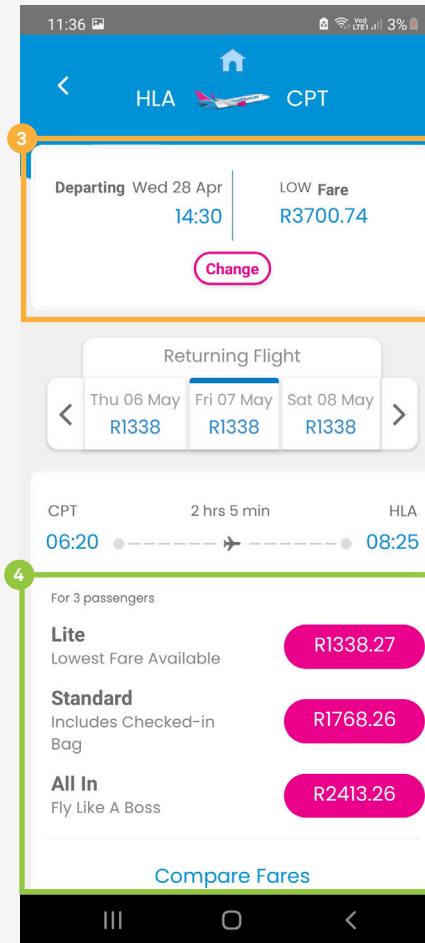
11:36

Vo) LTE1 3%

HLA CPT

3

Departing Wed 28 Apr 14:30

LOW Fare R3700.74

Change

Returning Flight

| Thu 06 May | Fri 07 May | Sat 08 May |
|---|---|---|
| R1338 | R1338 | R1338 |

CPT 06:20

2 hrs 5 min

HLA 08:25

4

For 3 passengers

Lite
Lowest Fare Available
R1338.27

Standard
Includes Checked-in Bag
R1768.26

All In
Fly Like A Boss
R2413.26

Compare Fares